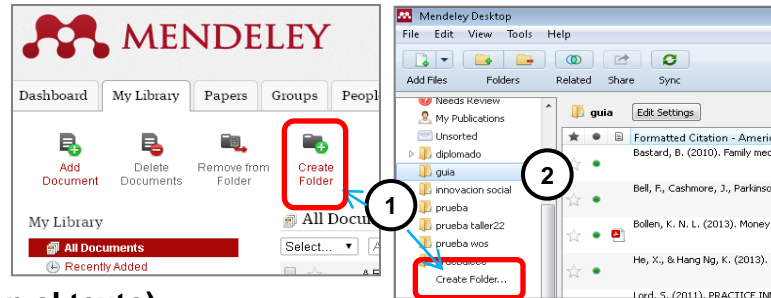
MENDELEY

Dashboard My Library Papers Groups Peopl

Add Document
Delete Documents
Remove from Folder
Create Folder

My Library
All Documents
Recently Added

All Docu
Select...

1

Mendeley Desktop
File Edit View Tools Help
Add Files Folders Related Share Sync

Needs Review
My Publications
Unsorted
diplomado
guia
innovacion social
prueba
prueba taller22
prueba wos
Create Folder...

guia Edit Settings

2

Formatted Citation - Americ
Bastard, B. (2010). Family med
Bell, F., Cashmore, J., Parkinso
Bollen, K. N. L. (2013). Money
He, X., & Hang Ng, K. (2013).
Lord, S. (2011). PRACTICE INI